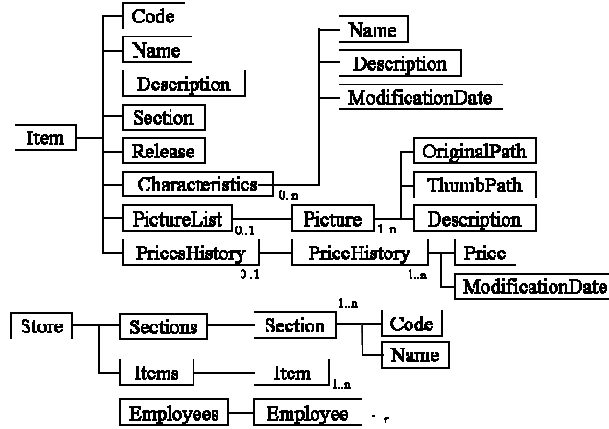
Item
Code
Name
Description
Section
Release
Characteristics
0..n
Name
Description
ModificationDate
PictureList
0..1
Picture
1..n
OriginalPath
ThumbPath
Description
PricesHistory
0..1
PriceHistory
1..n
Price
ModificationDate

Store
Sections
Section
1..n
Code
Name
Items
Item
1..n
Employees
Employee
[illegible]